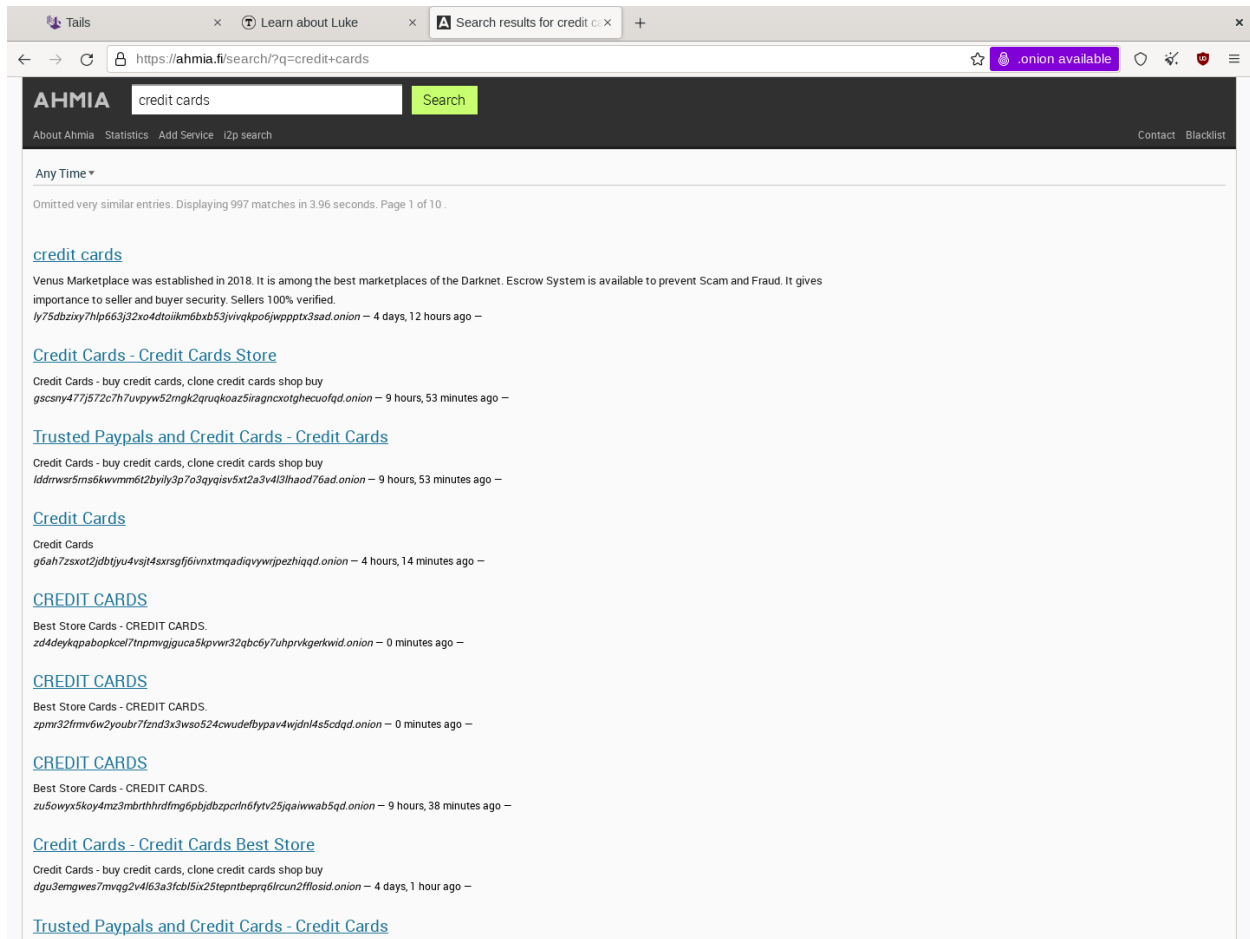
Tails × Learn about Luke × Search results for credit c ×

https://ahmia.fi/search/?q=credit+cards

.onion available

AHMIA credit cards Search

About Ahmia Statistics Add Service i2p search

Contact Blacklist

Any Time

Omitted very similar entries. Displaying 997 matches in 3.96 seconds. Page 1 of 10 .

credit cards

Venus Marketplace was established in 2018. It is among the best marketplaces of the Darknet. Escrow System is available to prevent Scam and Fraud. It gives importance to seller and buyer security. Sellers 100% verified.
ly75dbzixy7hlp663j32xo4dtoiikm6bxb53jvivqkpo6jwppptx3sad.onion — 4 days, 12 hours ago —

Credit Cards - Credit Cards Store

Credit Cards - buy credit cards, clone credit cards shop buy
gscsny477j572c7h7uvpyw52rngk2qruqkoaz5iragncxotghecuofqd.onion — 9 hours, 53 minutes ago —

Trusted Paypals and Credit Cards - Credit Cards

Credit Cards - buy credit cards, clone credit cards shop buy
lddrrwsr5rns6kwvmm6t2byily3p7o3qyqisv5xt2a3v4l3lhaod76ad.onion — 9 hours, 53 minutes ago —

Credit Cards

Credit Cards
g6ah7zsxot2jdbtjyu4vsjt4sxrsgfj6ivnxtmqadiqvywrjpezhiqqd.onion — 4 hours, 14 minutes ago —

CREDIT CARDS

Best Store Cards - CREDIT CARDS.
zd4deykqpabopkcel7tnpmvgjguca5kpvwr32qbc6y7uhprvkgerkwid.onion — 0 minutes ago —

CREDIT CARDS

Best Store Cards - CREDIT CARDS.
zpmr32frmv6w2youbr7fznd3x3wso524cwudefbypav4wjdnl4s5cdqd.onion — 0 minutes ago —

CREDIT CARDS

Best Store Cards - CREDIT CARDS.
zu5owyx5koy4mz3mbrthhrdfmg6pbjdbzpcrln6fytv25jqaiwwab5qd.onion — 9 hours, 38 minutes ago —

Credit Cards - Credit Cards Best Store

Credit Cards - buy credit cards, clone credit cards shop buy
dgu3emgwes7mvqg2v4l63a3fcbl5ix25tepntbeprq6lrcun2fflosid.onion — 4 days, 1 hour ago —

Trusted Paypals and Credit Cards - Credit Cards